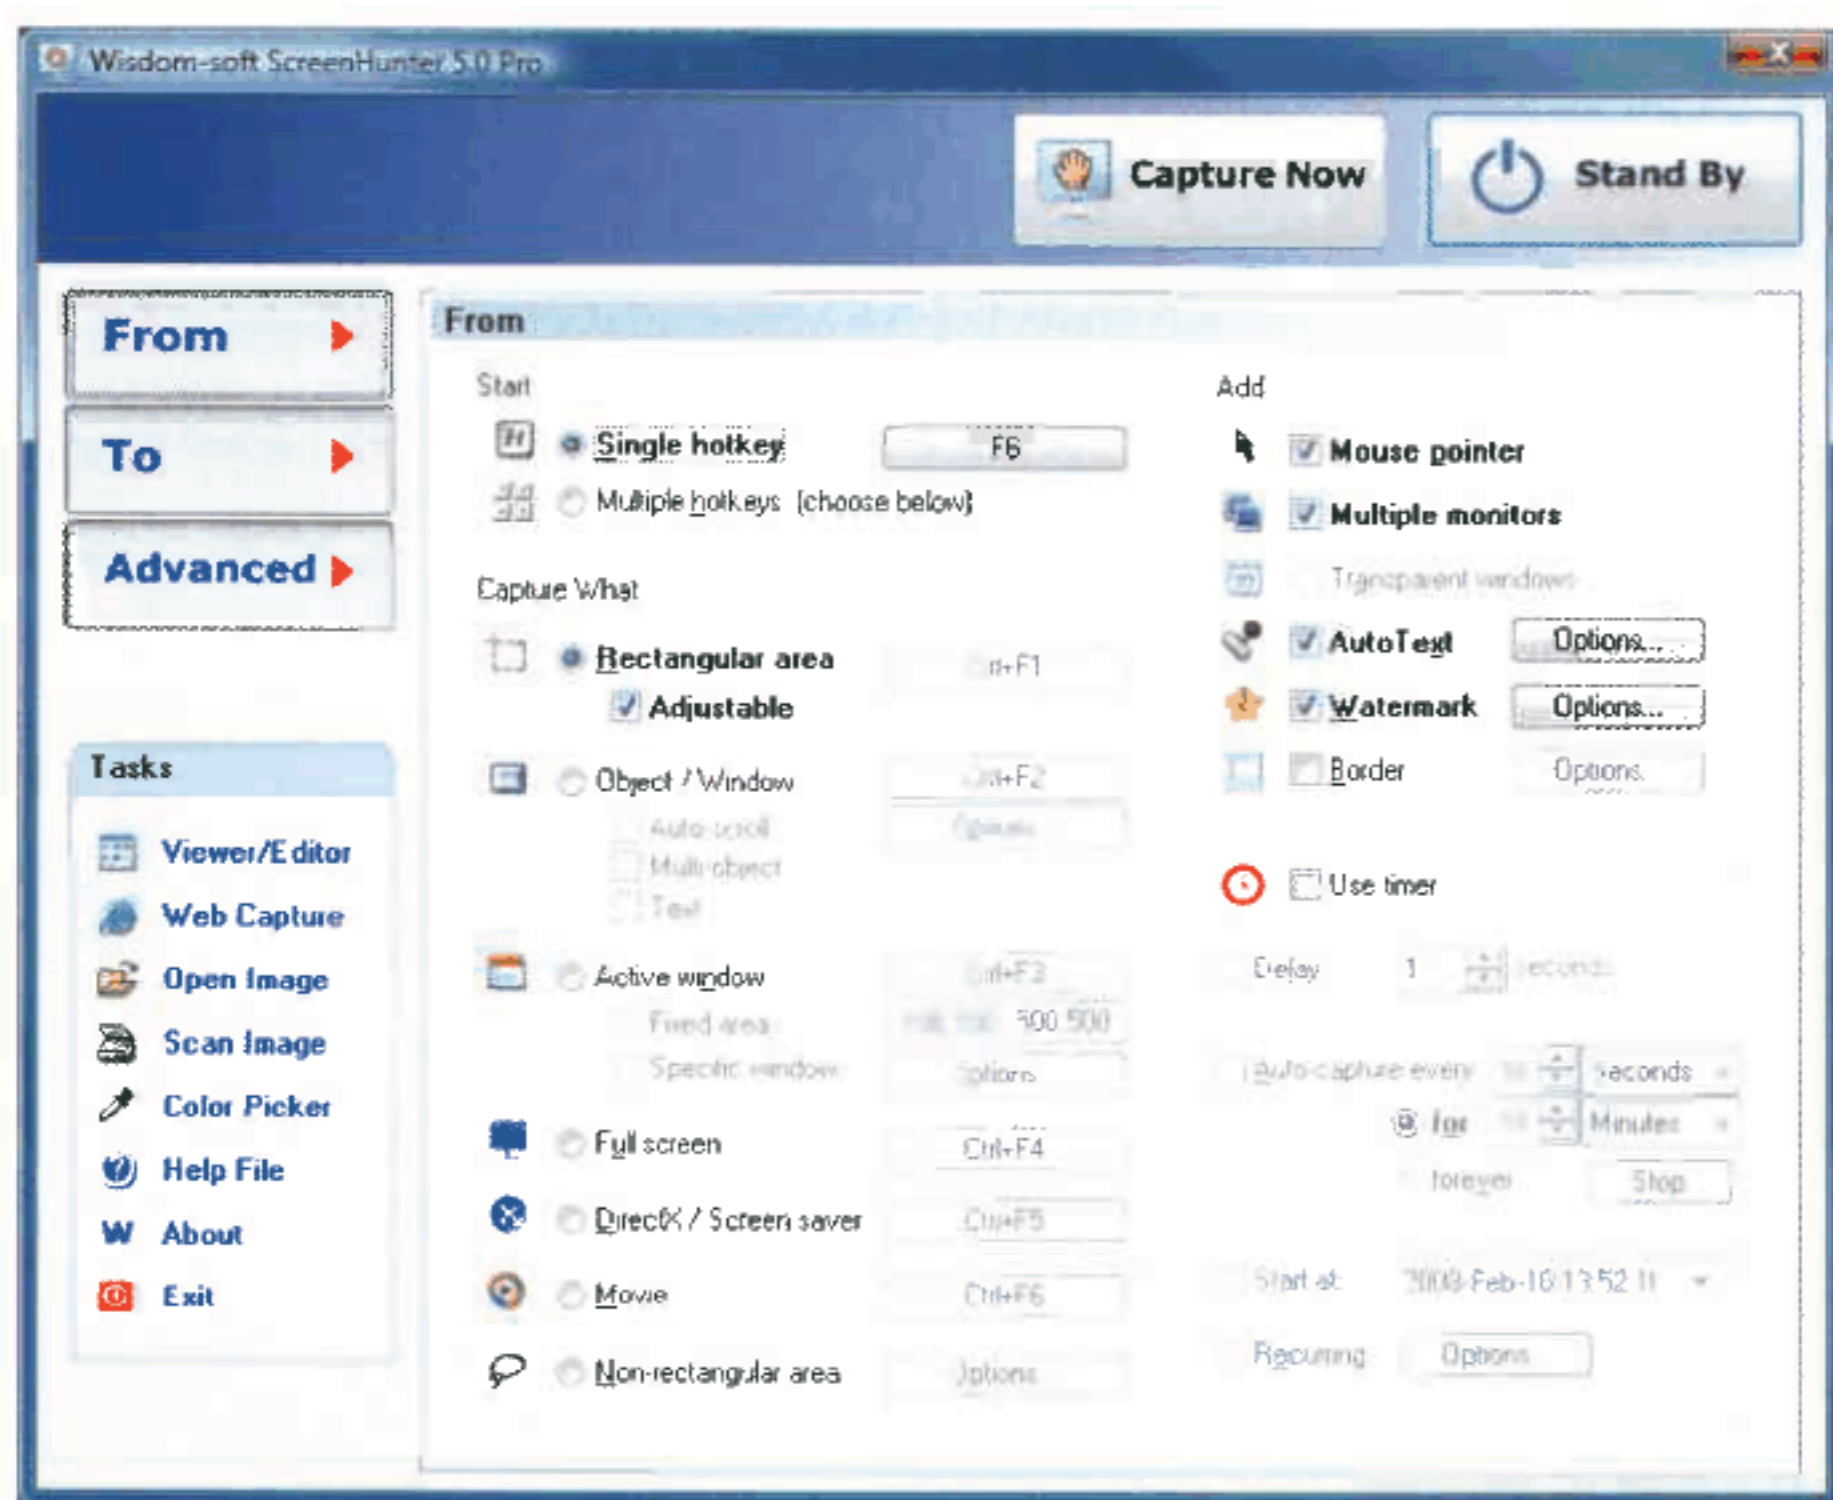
Wisdom-soft ScreenHunter 5.0 Pro

Capture Now

Stand By

From

To

Advanced

Tasks

Viewer/Editor

Web Capture

Open Image

Scan Image

Color Picker

Help File

About

Exit

From

Start

Single hotkey

F6

Multiple hotkeys (choose below)

Capture What

Rectangular area

Ctrl+F1

Adjustable

Object / Window

Ctrl+F2

Auto scroll

Options

Multi object

Text

Active window

Ctrl+F3

Fixed area

500 500

Specific window

Options

Full screen

Ctrl+F4

DirectX / Screen saver

Ctrl+F5

Movie

Ctrl+F6

Non-rectangular area

Options

Add

Mouse pointer

Multiple monitors

Transparent windows

AutoText

Options...

Watermark

Options...

Border

Options

Use timer

Delay

1

seconds

Auto-capture every

Seconds

for

Minutes

forever

Stop

Start at

2008-Feb-16 13:52 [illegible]

Recurring

Options